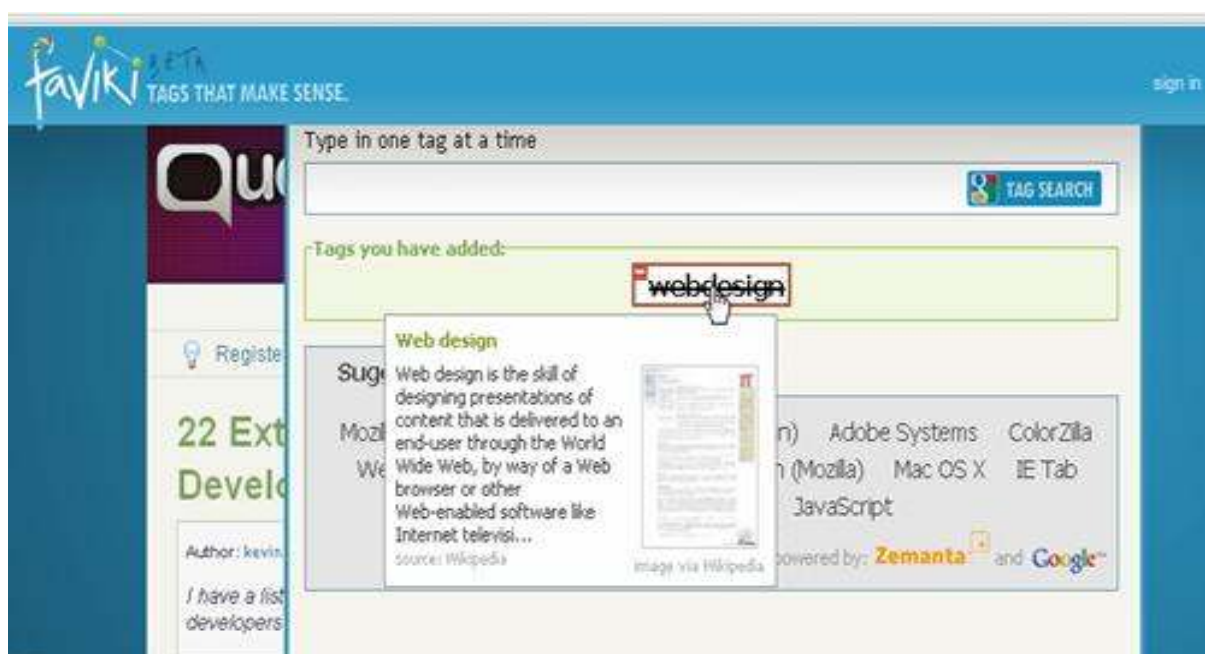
faviki BETA
TAGS THAT MAKE SENSE.

sign in

Qu

Type in one tag at a time

TAG SEARCH

Tags you have added:

webdesign

Registe

Sugg

22 Ext
Develo

Author: kevin

I have a list
developers

Mozi
We

Web design
Web design is the skill of designing presentations of content that is delivered to an end-user through the World Wide Web, by way of a Web browser or other Web-enabled software like Internet televisi...
source: Wikipedia

image via Wikipedia

n) Adobe Systems ColorZilla
n (Mozilla) Mac OS X IE Tab
JavaScript

powered by: Zemanta and Google